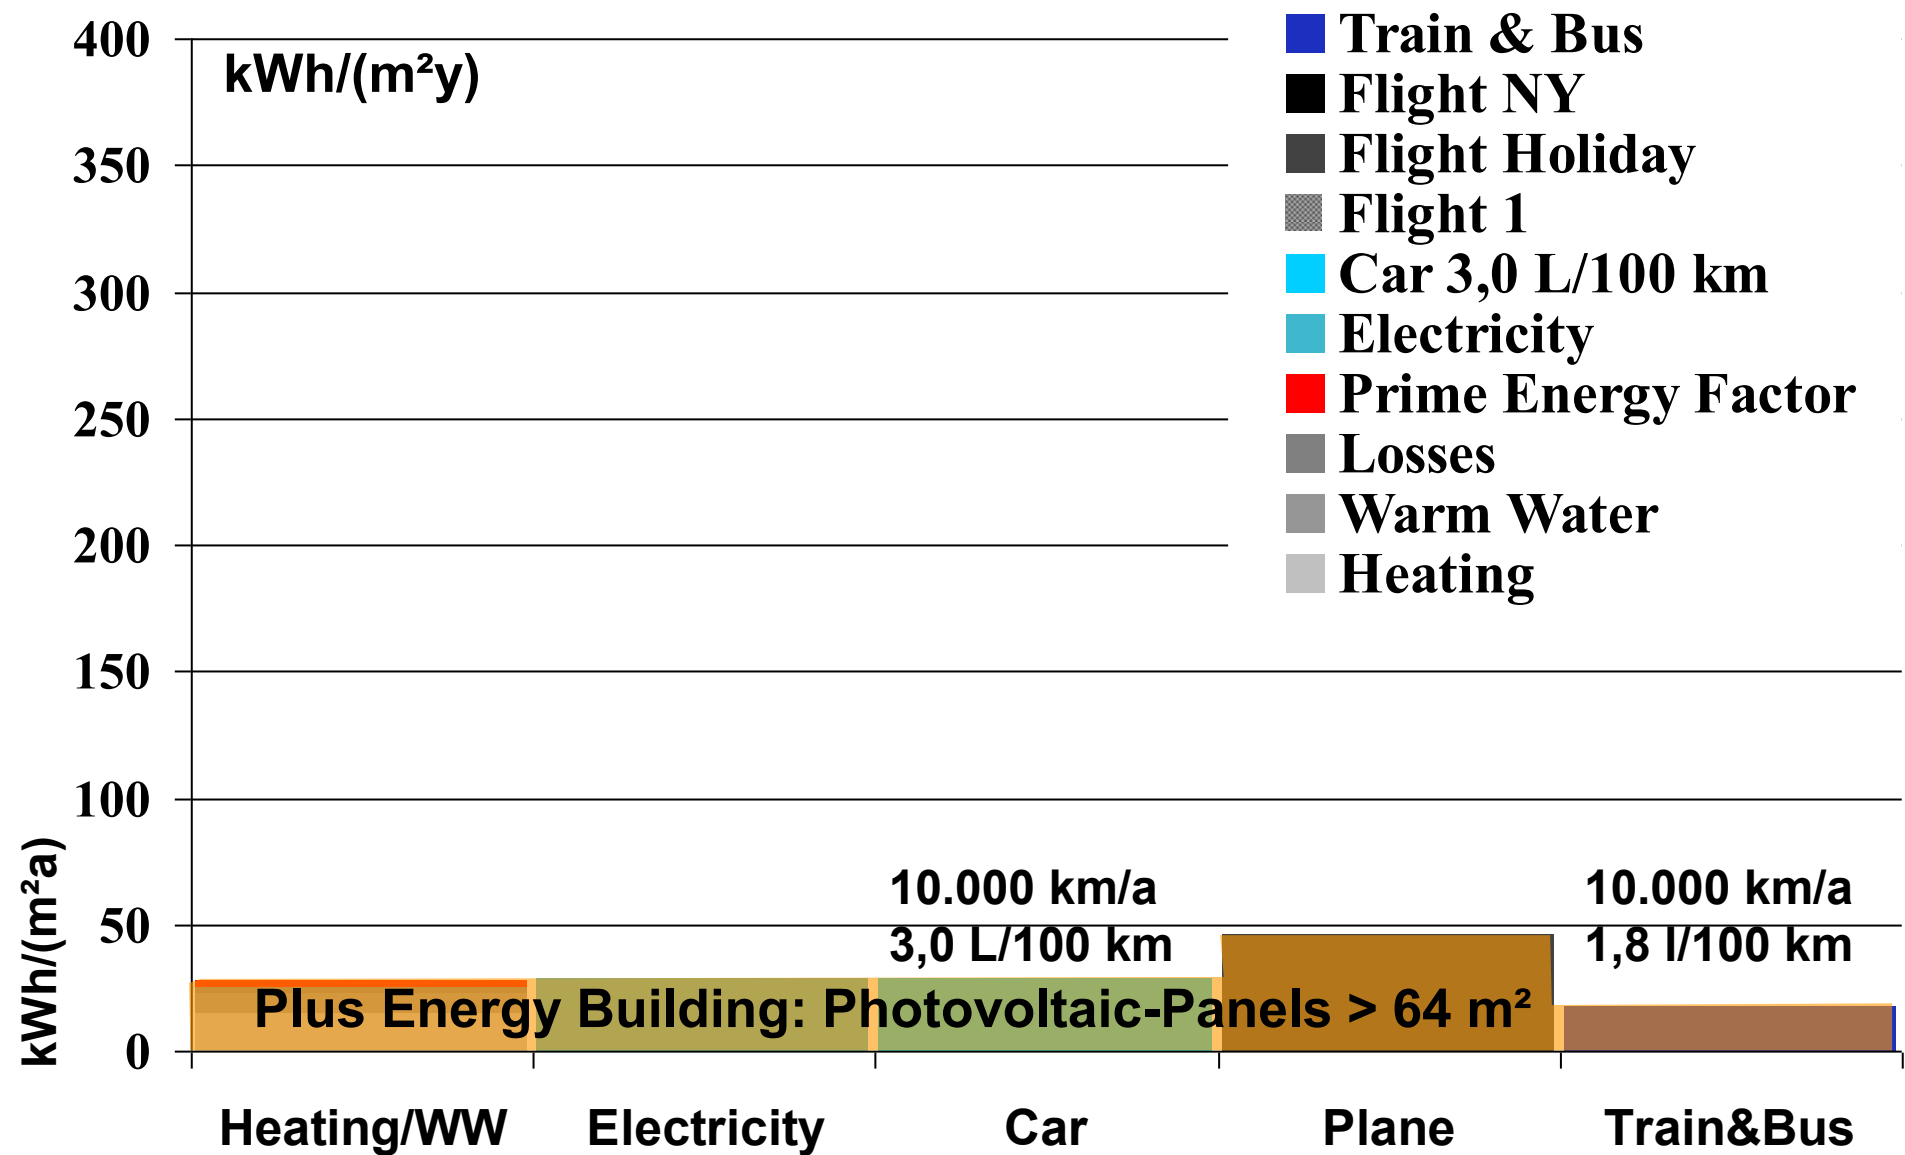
kWh/(m²y)

Train & Bus
Flight NY
Flight Holiday
Flight 1
Car 3,0 L/100 km
Electricity
Prime Energy Factor
Losses
Warm Water
Heating

400
350
300
250
200
150
100
50
0

kWh/(m²a)

10.000 km/a
3,0 L/100 km

10.000 km/a
1,8 l/100 km

Plus Energy Building: Photovoltaic-Panels > 64 m²

Heating/WW
Electricity
Car
Plane
Train&Bus